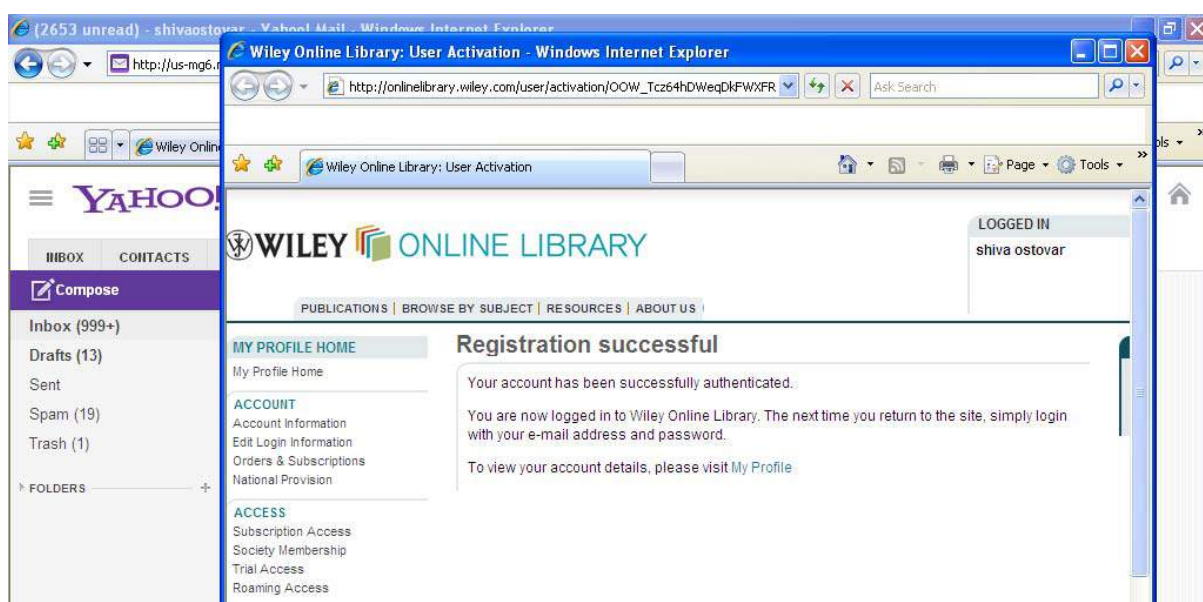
(2653 unread) - shivaostovar - Yahoo! Mail - Windows Internet Explorer
http://us-mg6.r
Wiley Onlin
ols
YAHOO!
INBOX CONTACTS
Compose
Inbox (999+)
Drafts (13)
Sent
Spam (19)
Trash (1)
FOLDERS

Wiley Online Library: User Activation - Windows Internet Explorer
http://onlinelibrary.wiley.com/user/activation/OOW_Tcz64hDWeqDkFWXFR
Ask Search
Wiley Online Library: User Activation
Page Tools

WILEY ONLINE LIBRARY
LOGGED IN
shiva ostovar
PUBLICATIONS | BROWSE BY SUBJECT | RESOURCES | ABOUT US

MY PROFILE HOME
My Profile Home
ACCOUNT
Account Information
Edit Login Information
Orders & Subscriptions
National Provision
ACCESS
Subscription Access
Society Membership
Trial Access
Roaming Access

Registration successful
Your account has been successfully authenticated.
You are now logged in to Wiley Online Library. The next time you return to the site, simply login with your e-mail address and password.
To view your account details, please visit My Profile